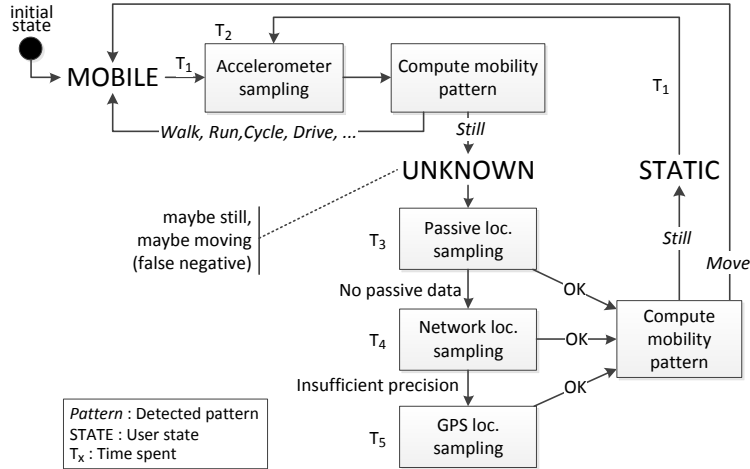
initial state

MOBILE

$T_2$

$T_1$

Accelerometer sampling

Compute mobility pattern

Walk, Run, Cycle, Drive, ...

Still

UNKNOWN

$T_1$

STATIC

maybe still, maybe moving (false negative)

$T_3$

Passive loc. sampling

Still

Move

No passive data

OK

$T_4$

Network loc. sampling

OK

Compute mobility pattern

Insufficient precision

OK

$T_5$

GPS loc. sampling

Pattern : Detected pattern
STATE : User state
$T_x$ : Time spent